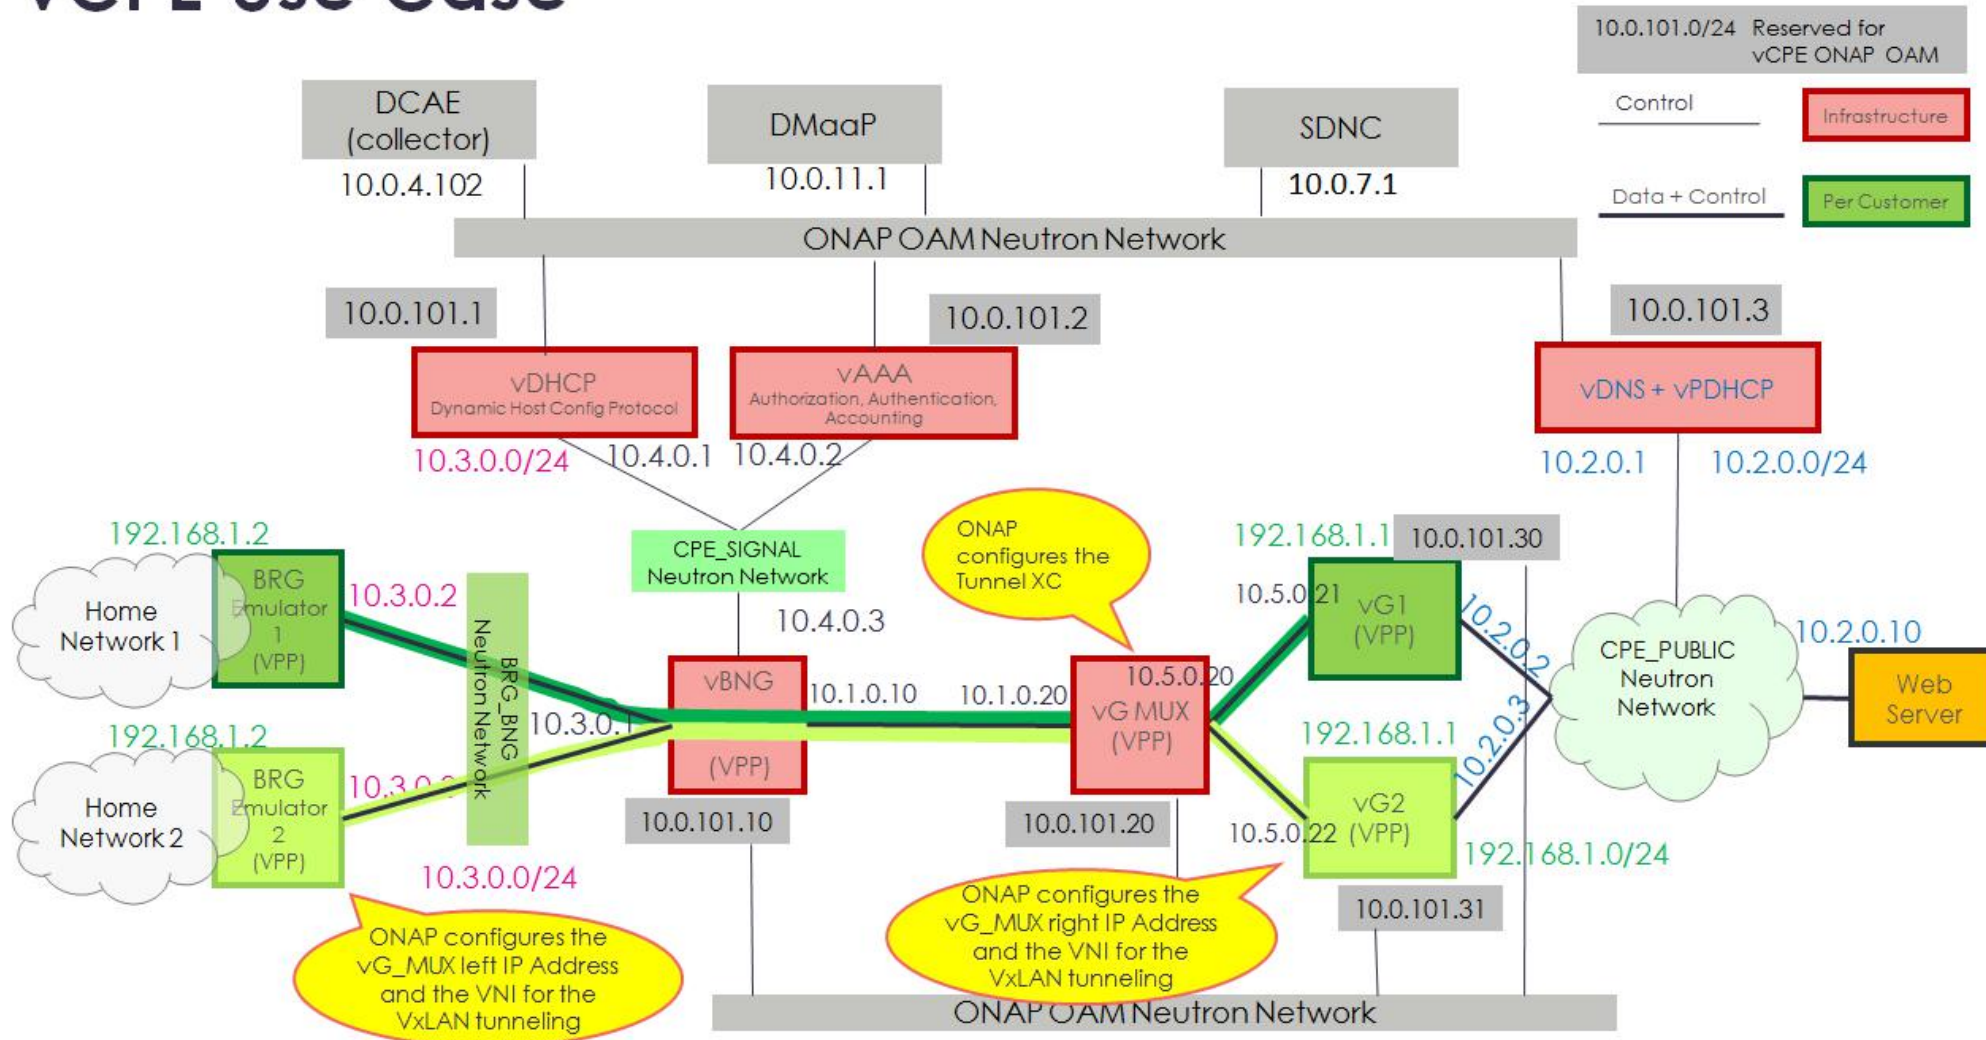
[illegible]

10.0.101.0/24 Reserved for vCPE ONAP OAM

Control

Infrastructure

Data + Control

Per Customer

DCAE (collector)

10.0.4.102

DMaaP

10.0.11.1

SDNC

10.0.7.1

ONAP OAM Neutron Network

10.0.101.1

10.0.101.2

10.0.101.3

vDHCP
Dynamic Host Config Protocol

vAAA
Authorization, Authentication, Accounting

vDNS + vPDHCP

10.3.0.0/24

10.4.0.1

10.4.0.2

10.2.0.1

10.2.0.0/24

192.168.1.2

CPE_SIGNAL Neutron Network

ONAP configures the Tunnel XC

192.168.1.1

10.0.101.30

Home Network 1

BRG Emulator 1 (VPP)

10.3.0.2

BRG_BNG Neutron Network

10.4.0.3

10.5.0.21

vG1 (VPP)

10.2.0.2

CPE_PUBLIC Neutron Network

10.2.0.10

Web Server

vBNG

10.1.0.10

10.1.0.20

10.5.0.20

vG MUX (VPP)

10.3.0.1

(VPP)

192.168.1.2

192.168.1.1

10.2.0.3

Home Network 2

BRG Emulator 2 (VPP)

10.3.0.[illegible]

vG2 (VPP)

10.0.101.10

10.0.101.20

10.5.0.22

192.168.1.0/24

10.3.0.0/24

ONAP configures the vG_MUX right IP Address and the VNI for the VxLAN tunneling

10.0.101.31

ONAP configures the vG_MUX left IP Address and the VNI for the VxLAN tunneling

ONAP OAM Neutron Network